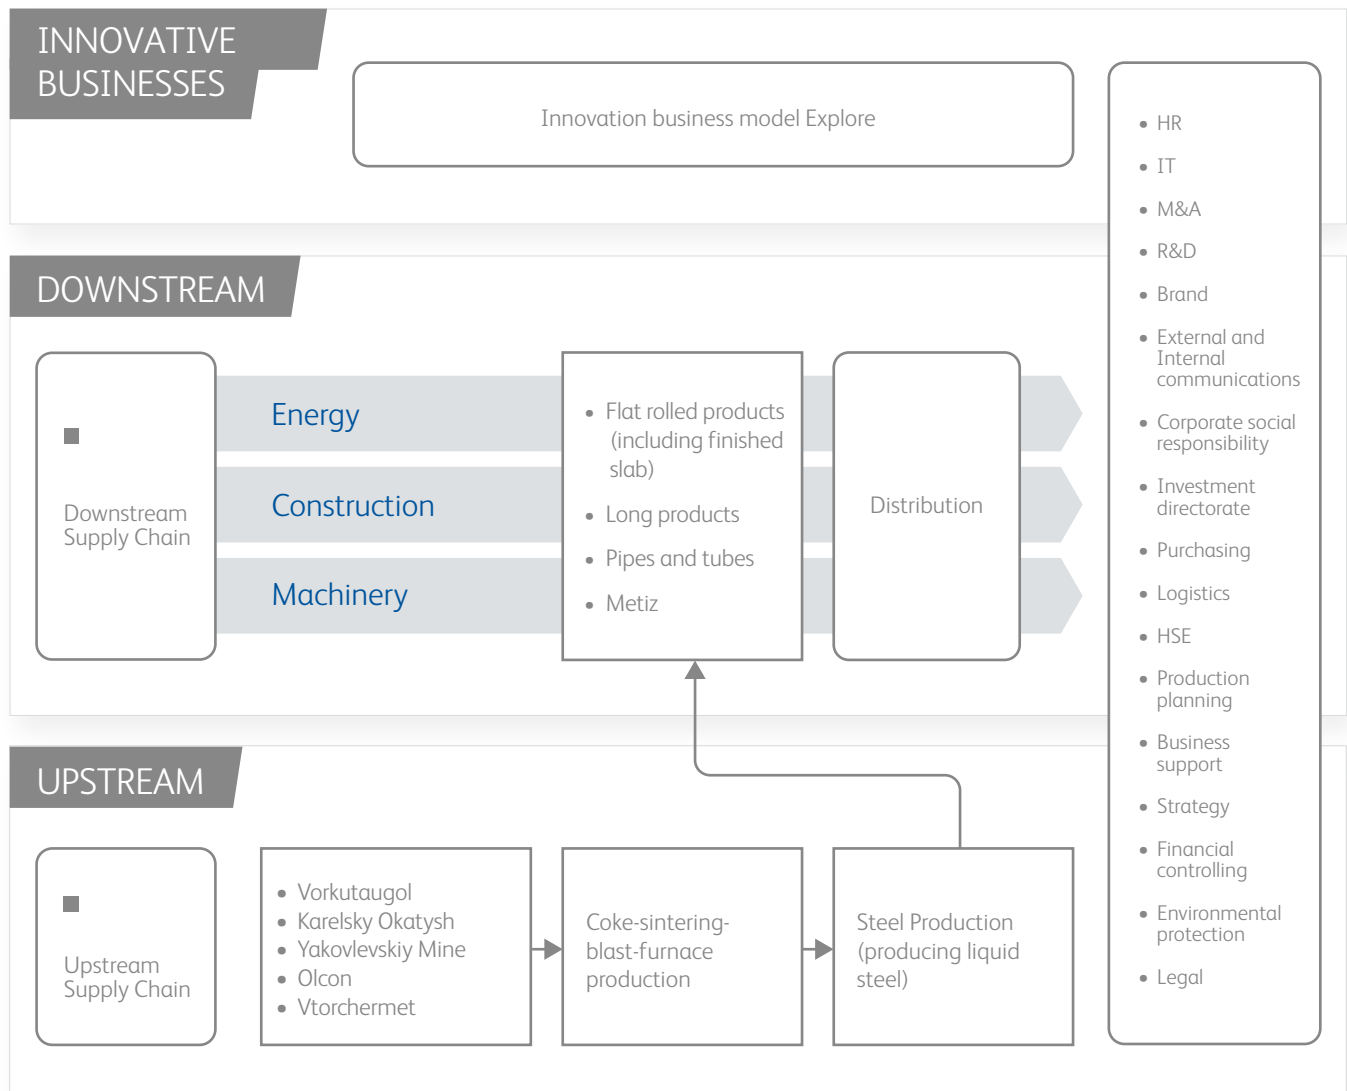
INNOVATIVE BUSINESSES

Innovation business model Explore

- HR
- IT
- M&A
- R&D
- Brand
- External and Internal communications
- Corporate social responsibility
- Investment directorate
- Purchasing
- Logistics
- HSE
- Production planning
- Business support
- Strategy
- Financial controlling
- Environmental protection
- Legal

DOWNSTREAM

Downstream Supply Chain

Energy

Construction

Machinery

- Flat rolled products (including finished slab)
- Long products
- Pipes and tubes
- Metiz

Distribution

UPSTREAM

Upstream Supply Chain

- Vorkutaugol
- Karelsky Okatysh
- Yakovlevskiy Mine
- Olcon
- Vtorchermet

Coke-sintering-blast-furnace production

Steel Production (producing liquid steel)